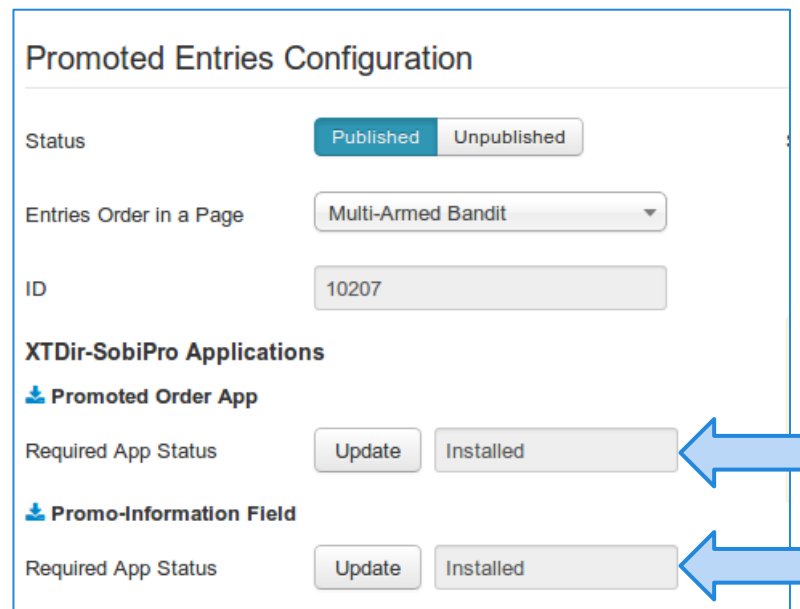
Promoted Entries Configuration

Status
Published Unpublished

Entries Order in a Page
Multi-Armed Bandit

ID
10207

XTDir-SobiPro Applications

Promoted Order App

Required App Status
Update
Installed

Promo-Information Field

Required App Status
Update
Installed